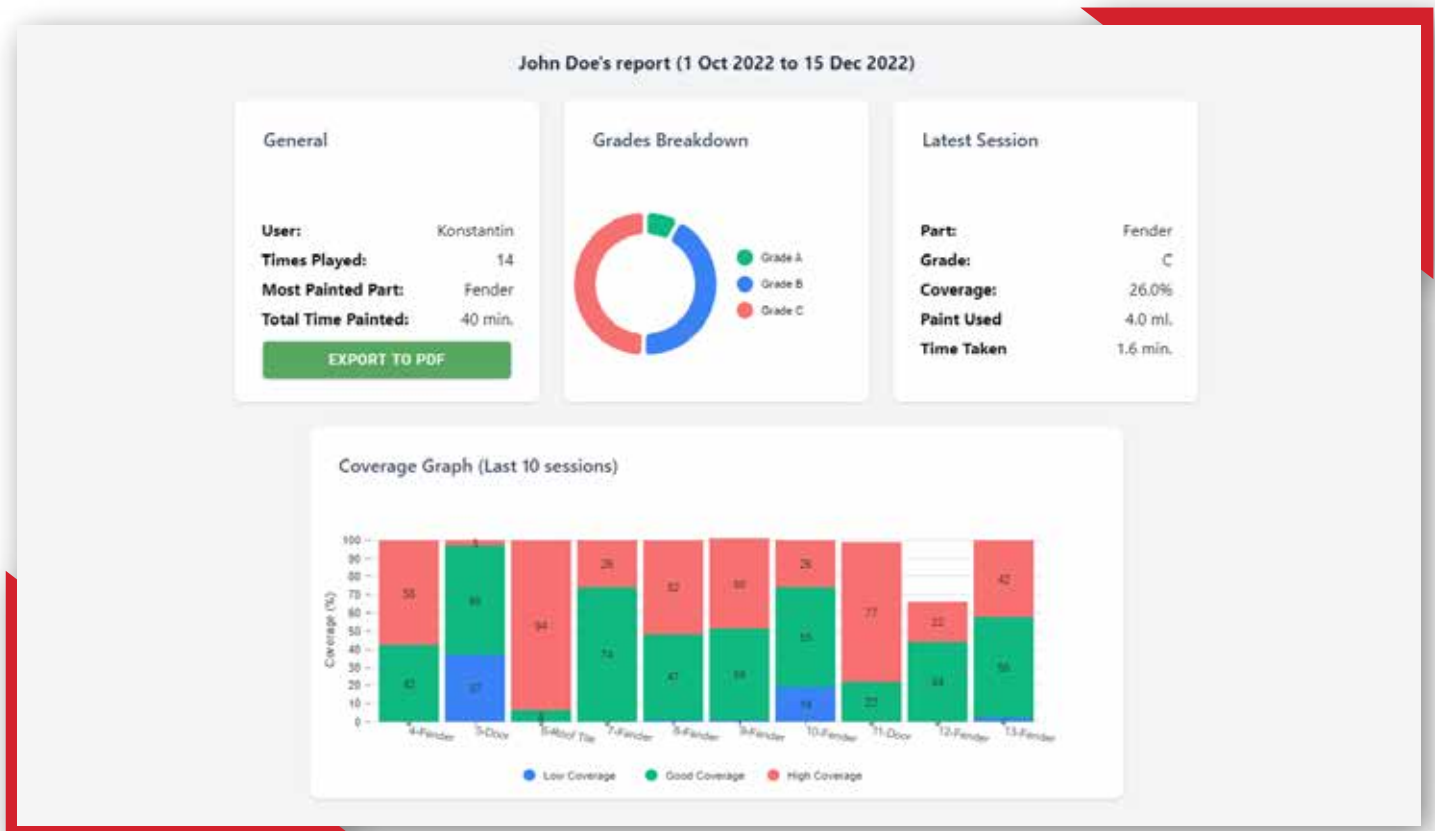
John Doe's report (1 Oct 2022 to 15 Dec 2022)

General

User: Konstantin
Times Played: 14
Most Painted Part: Fender
Total Time Painted: 40 min.

EXPORT TO PDF

Grades Breakdown

Grade A
Grade B
Grade C

Latest Session

Part: Fender
Grade: C
Coverage: 26.0%
Paint Used 4.0 ml.
Time Taken 1.6 min.

Coverage Graph (Last 10 sessions)

Coverage (%)

100
90
80
70
60
50
40
30
20
10
0

58
42
3
60
37
94
6
26
74
52
47
50
51
26
55
19
77
22
22
44
42
56

4-Fender
5-Door
6-Roof Tile
7-Fender
8-Fender
9-Fender
10-Fender
11-Door
12-Fender
13-Fender

Low Coverage
Good Coverage
High Coverage